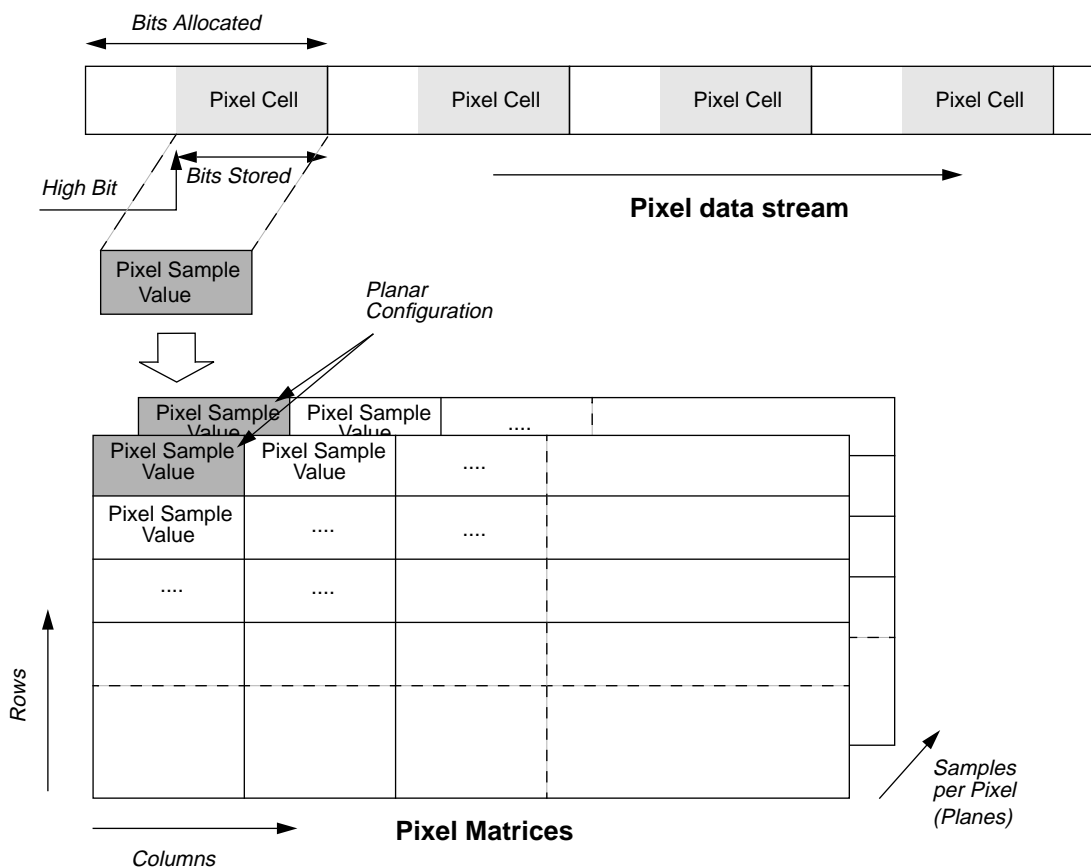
Bits Allocated

Pixel Cell

Pixel Cell

Pixel Cell

Pixel Cell

High Bit

Bits Stored

Pixel data stream

Pixel Sample Value

Planar Configuration

Pixel Sample Value

Pixel Sample Value

....

Pixel Sample Value

Pixel Sample Value

....

Pixel Sample Value

....

....

....

....

Rows

Samples per Pixel (Planes)

Pixel Matrices

Columns